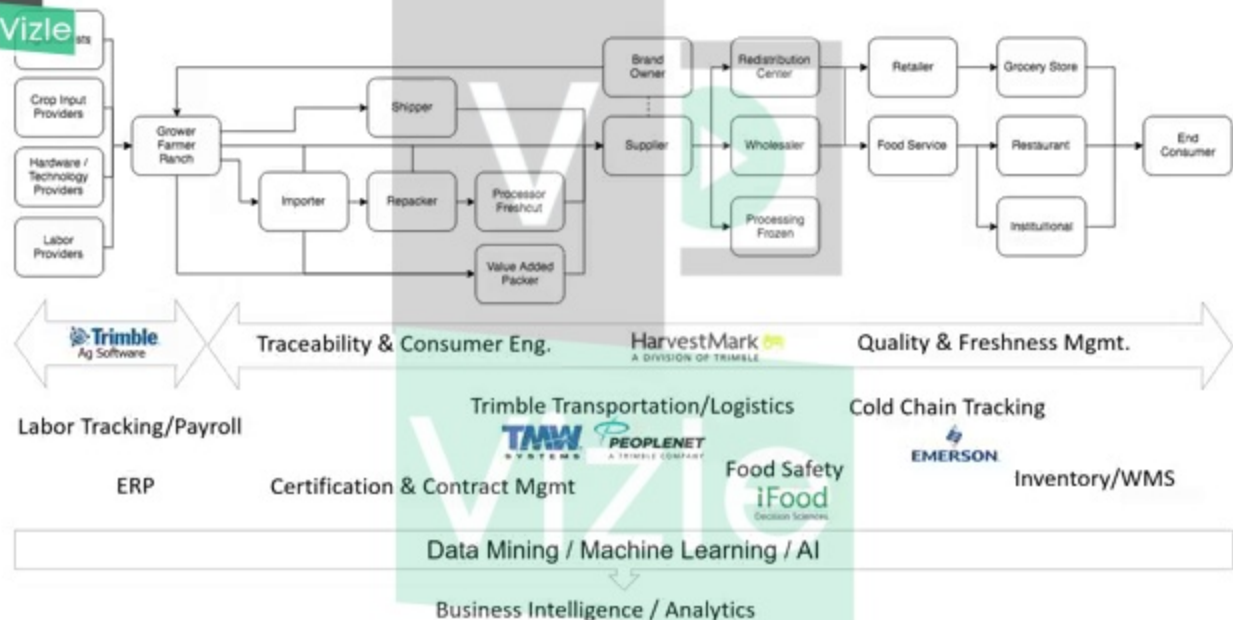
Vizle

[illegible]sts

Crop Input Providers

Hardware / Technology Providers

Labor Providers

Grower Farmer Ranch

Shipper

Importer

Repacker

Processor Freshcut

Value Added Packer

Brand Owner

Supplier

Redistribution Center

Wholesaler

Processing Frozen

Retailer

Food Service

Grocery Store

Restaurant

Institutional

End Consumer

Trimble Ag Software

Traceability & Consumer Eng.

HarvestMark A DIVISION OF TRIMBLE

Quality & Freshness Mgmt.

Labor Tracking/Payroll

Trimble Transportation/Logistics

TMW SYSTEMS

PEOPLENET A TRIMBLE COMPANY

Cold Chain Tracking

EMERSON

ERP

Certification & Contract Mgmt

Food Safety

iFood Decision Sciences

Inventory/WMS

Data Mining / Machine Learning / AI

Business Intelligence / Analytics

Vizle